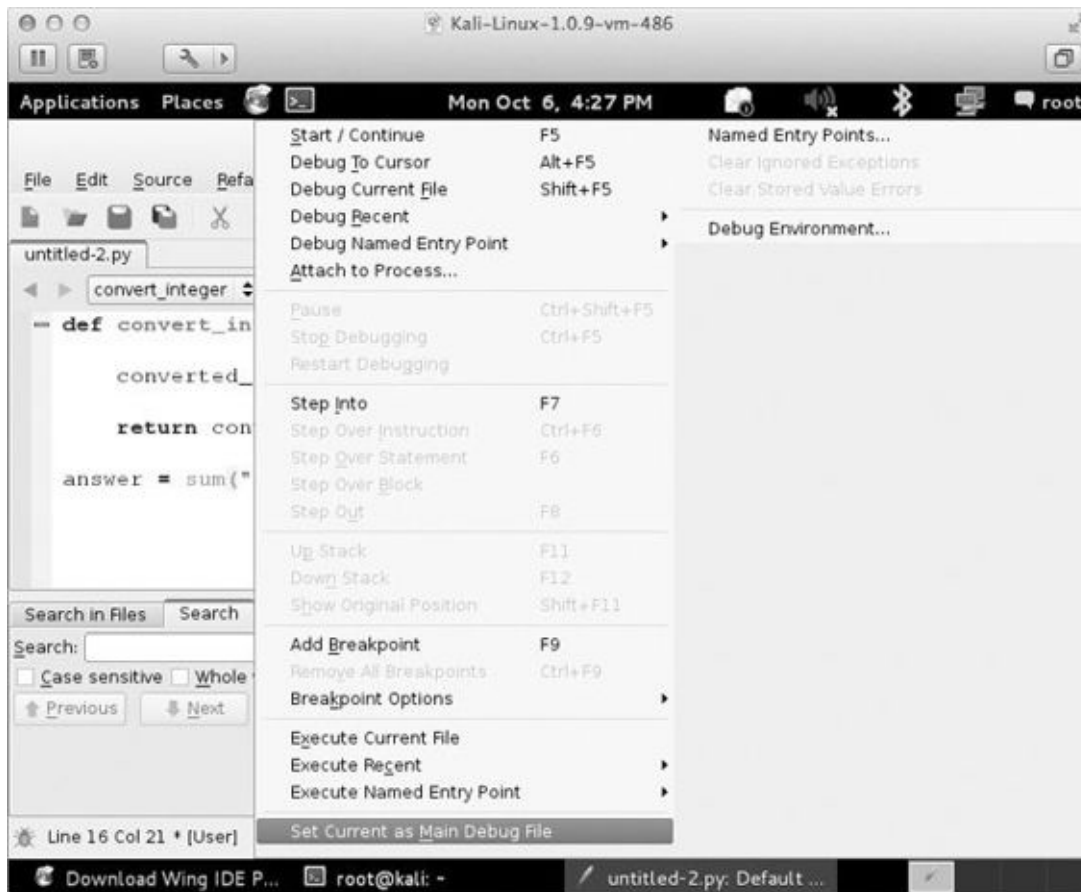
Kali-Linux-1.0.9-vm-486

Applications Places Mon Oct 6, 4:27 PM root

File Edit Source Refa

untitled-2.py

convert_integer

def convert_in

converted_

return con

answer = sum("

Search in Files Search

Search:

Case sensitive Whole

Previous Next

Line 16 Col 21 * [User]

Start / Continue F5
Debug To Cursor Alt+F5
Debug Current File Shift+F5
Debug Recent
Debug Named Entry Point
Attach to Process...

Pause Ctrl+Shift+F5
Stop Debugging Ctrl+F5
Restart Debugging

Step Into F7
Step Over Instruction Ctrl+F6
Step Over Statement F6
Step Over Block
Step Out F8

Up Stack F11
Down Stack F12
Show Original Position Shift+F11

Add Breakpoint F9
Remove All Breakpoints Ctrl+F9
Breakpoint Options

Execute Current File
Execute Recent
Execute Named Entry Point

Set Current as Main Debug File

Named Entry Points...
Clear Ignored Exceptions
Clear Stored Value Errors

Debug Environment...

Download Wing IDE P... root@kali: ~ untitled-2.py: Default ...